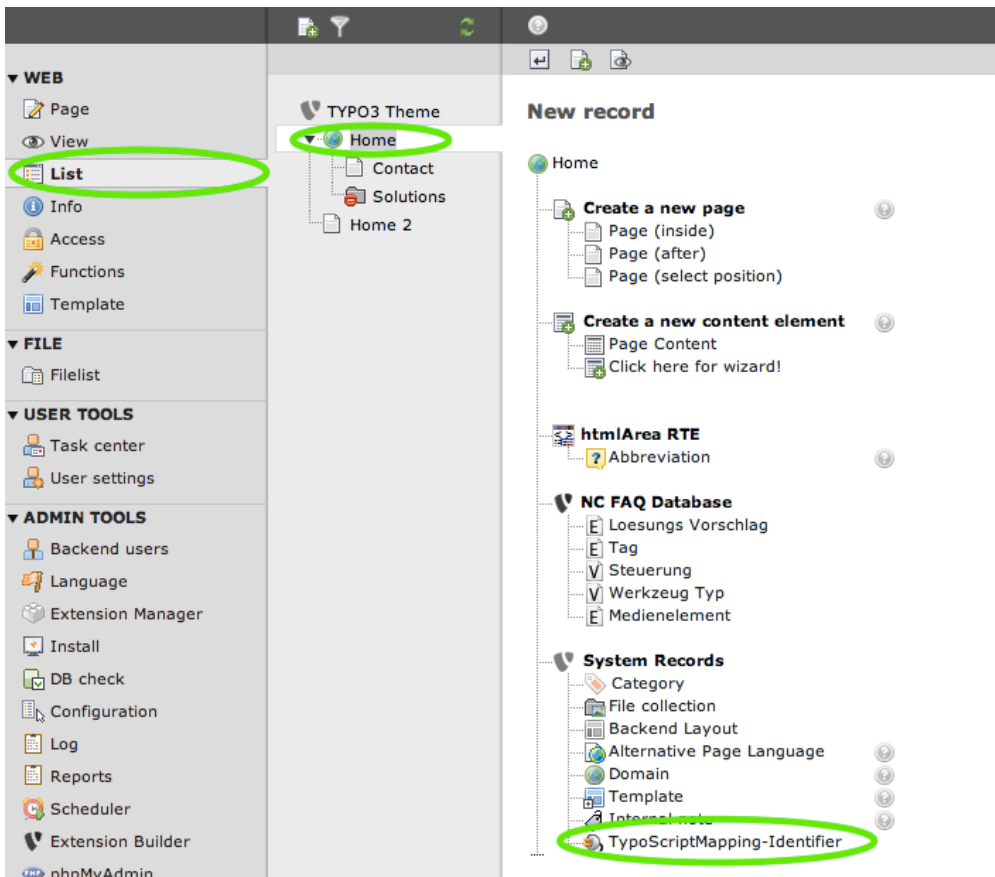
▾ WEB
Page
View
List
Info
Access
Functions
Template
▾ FILE
Filelist
▾ USER TOOLS
Task center
User settings
▾ ADMIN TOOLS
Backend users
Language
Extension Manager
Install
DB check
Configuration
Log
Reports
Scheduler
Extension Builder
phpMyAdmin

TYPO3 Theme
Home
Contact
Solutions
Home 2

New record

Home

Create a new page
Page (inside)
Page (after)
Page (select position)

Create a new content element
Page Content
Click here for wizard!

htmlArea RTE
Abbreviation

NC FAQ Database
Loesungs Vorschlag
Tag
Steuerung
Werkzeug Typ
Medienelement

System Records
Category
File collection
Backend Layout
Alternative Page Language
Domain
Template
Internal note
TypoScriptMapping-Identifier